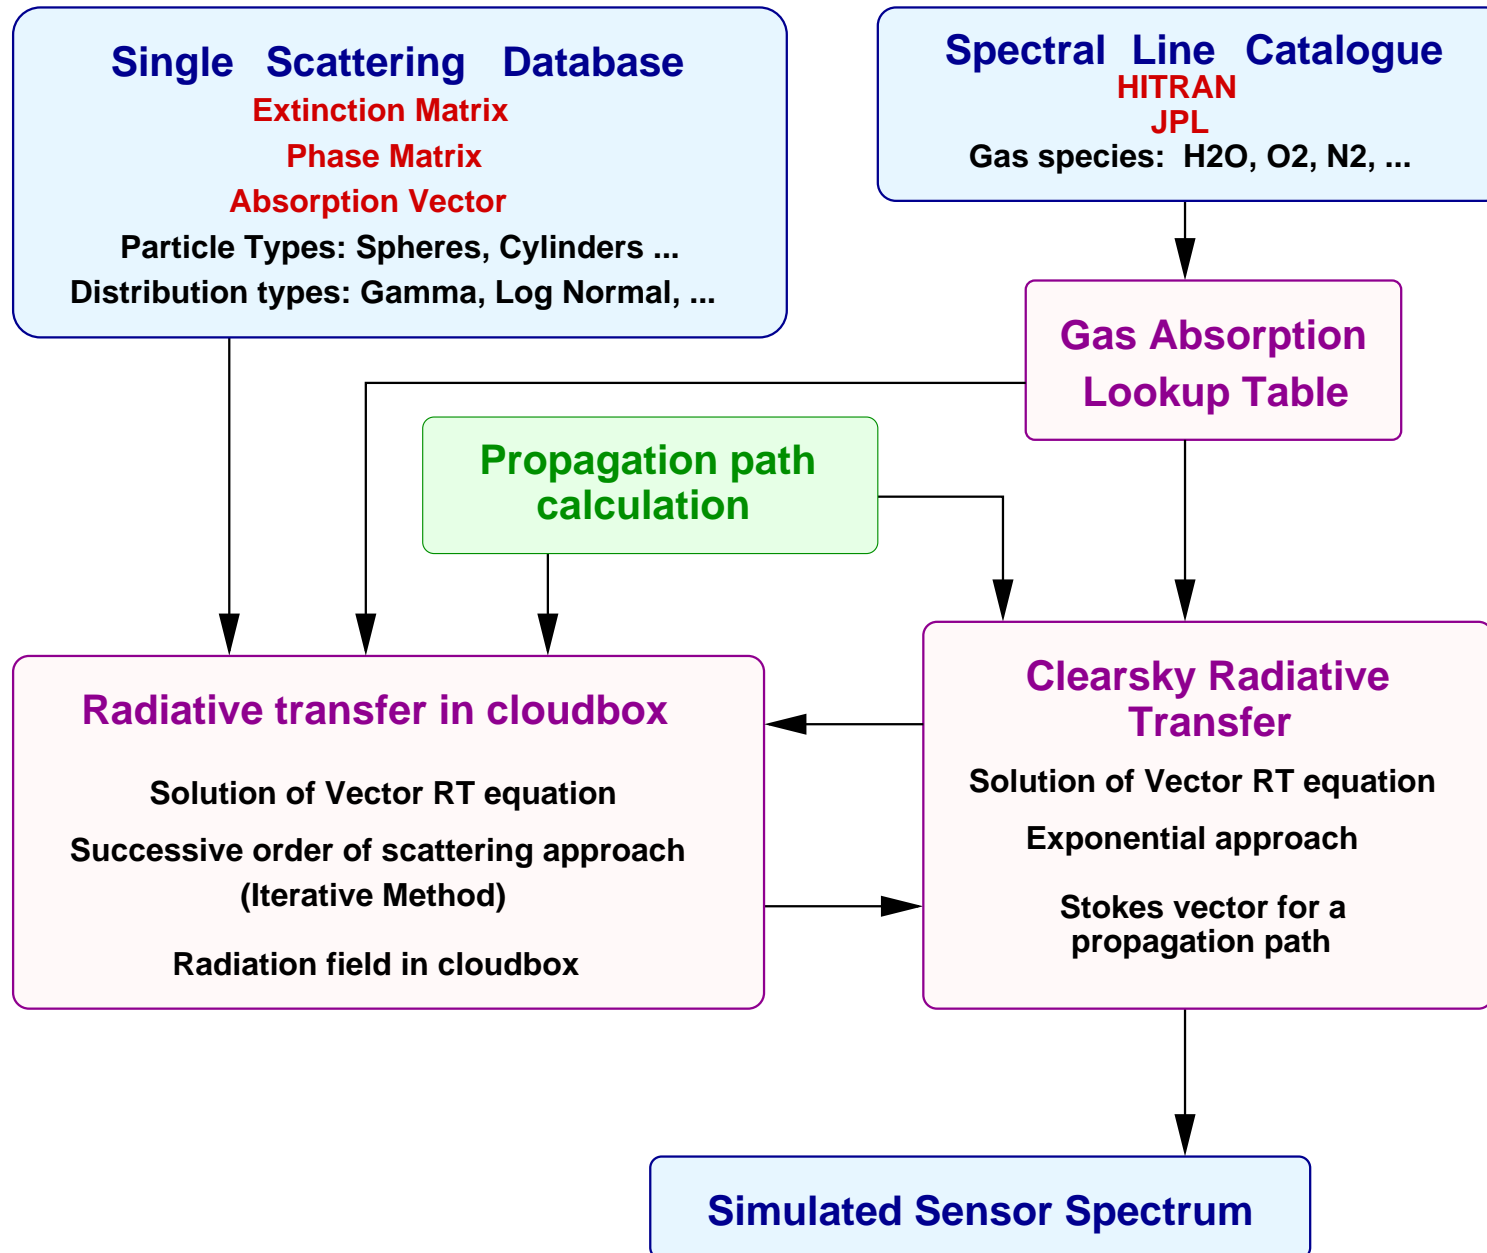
Single Scattering Database
Extinction Matrix
Phase Matrix
Absorption Vector
Particle Types: Spheres, Cylinders ...
Distribution types: Gamma, Log Normal, ...

Spectral Line Catalogue
HITRAN
JPL
Gas species: H2O, O2, N2, ...

Gas Absorption Lookup Table

Propagation path calculation

Radiative transfer in cloudbox

Solution of Vector RT equation

Successive order of scattering approach (Iterative Method)

Radiation field in cloudbox

Clearsky Radiative Transfer

Solution of Vector RT equation

Exponential approach

Stokes vector for a propagation path

Simulated Sensor Spectrum